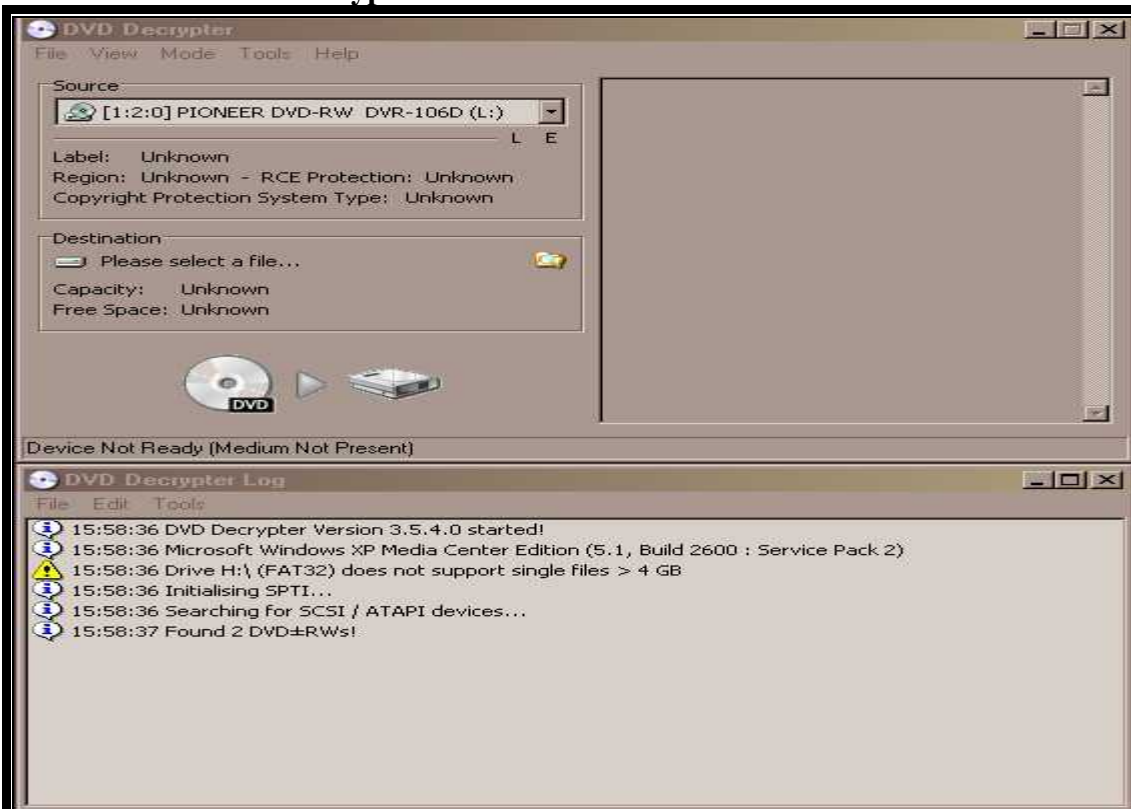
DVD Decrypter
File View Mode Tools Help

Source
[1:2:0] PIONEER DVD-RW DVR-106D (L:)
L E
Label: Unknown
Region: Unknown - RCE Protection: Unknown
Copyright Protection System Type: Unknown

Destination
Please select a file...
Capacity: Unknown
Free Space: Unknown

DVD

Device Not Ready (Medium Not Present)

DVD Decrypter Log
File Edit Tools
15:58:36 DVD Decrypter Version 3.5.4.0 started!
15:58:36 Microsoft Windows XP Media Center Edition (5.1, Build 2600 : Service Pack 2)
15:58:36 Drive H:\ (FAT32) does not support single files > 4 GB
15:58:36 Initialising SPTI...
15:58:36 Searching for SCSI / ATAPI devices...
15:58:37 Found 2 DVD±RWs!